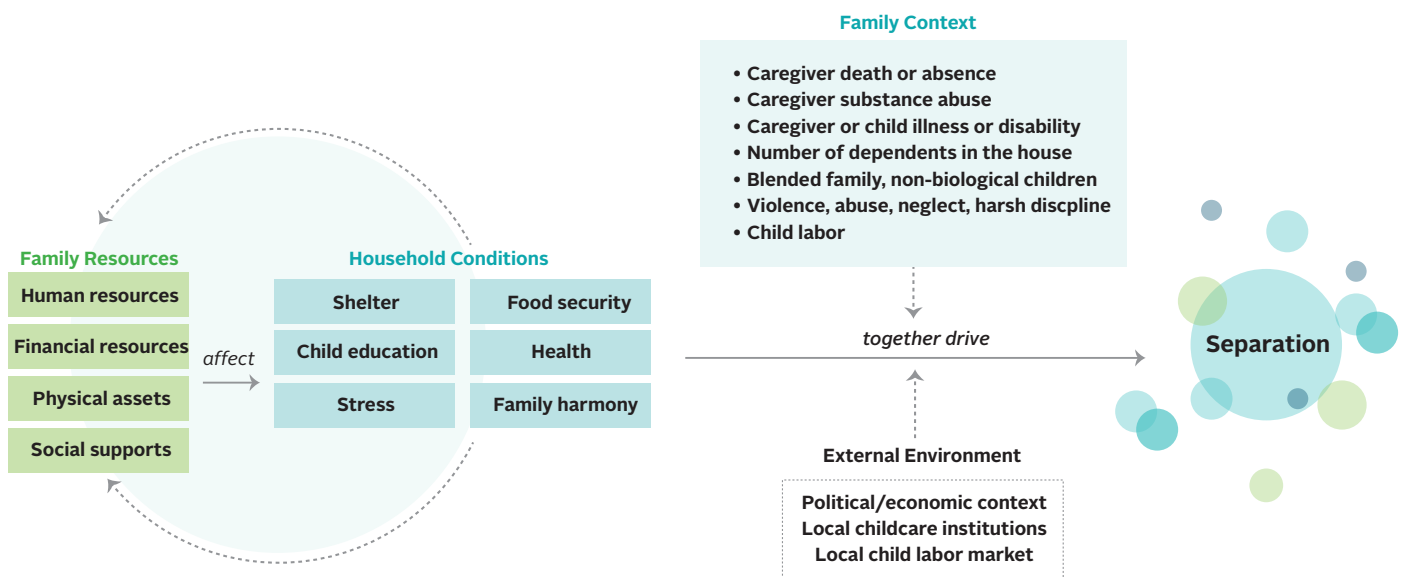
Family Context

• Caregiver death or absence
• Caregiver substance abuse
• Caregiver or child illness or disability
• Number of dependents in the house
• Blended family, non-biological children
• Violence, abuse, neglect, harsh discpline
• Child labor

Family Resources

Human resources

Financial resources

Physical assets

Social supports

affect

Household Conditions

| Shelter | Food security |
|---|---|
| Child education | Health |
| Stress | Family harmony |

together drive

Separation

External Environment

Political/economic context
Local childcare institutions
Local child labor market